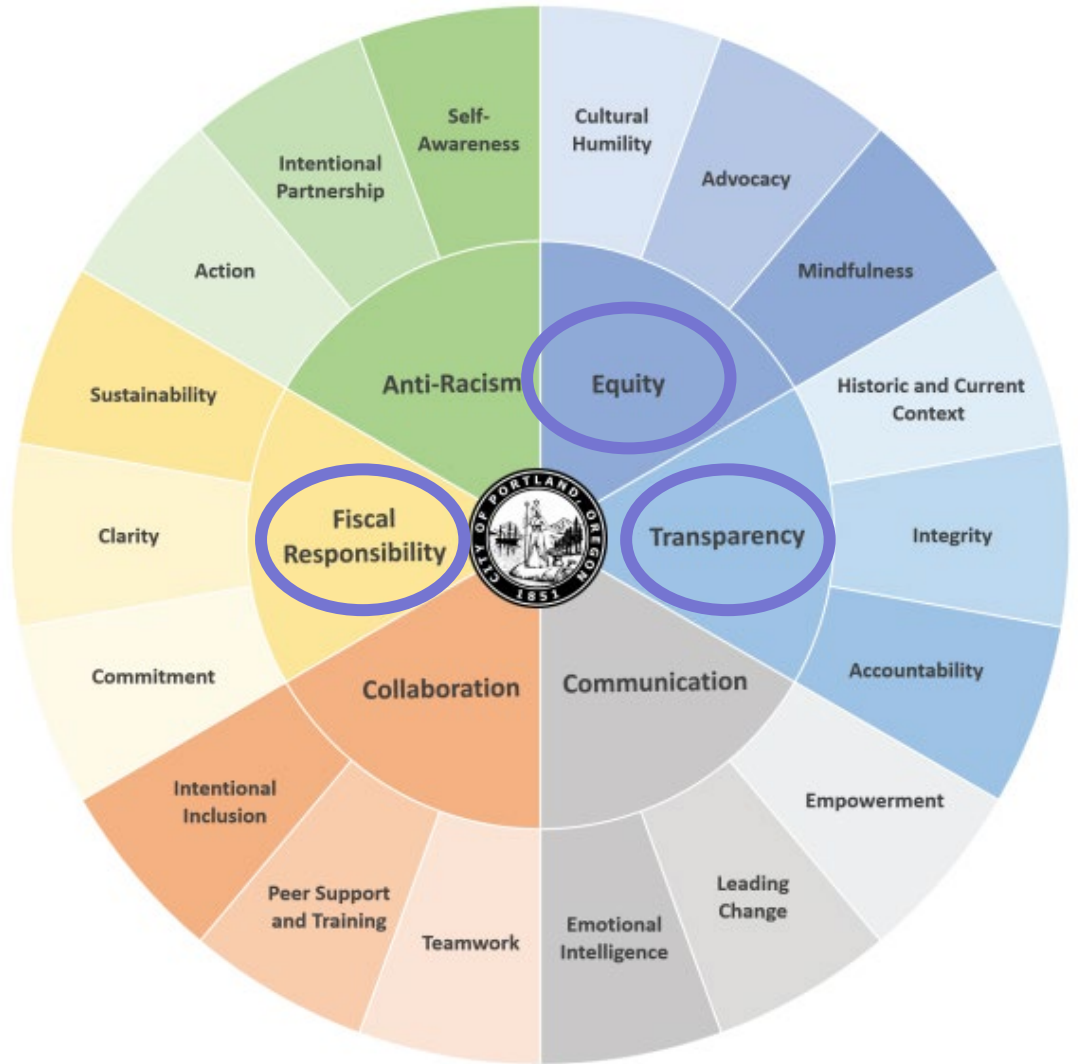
Self-Awareness

Intentional Partnership

Action

Cultural Humility

Advocacy

Mindfulness

Anti-Racism

Equity

Historic and Current Context

Sustainability

Clarity

Fiscal Responsibility

CITY OF PORTLAND, OREGON 1851

Transparency

Integrity

Commitment

Collaboration

Communication

Accountability

Intentional Inclusion

Empowerment

Peer Support and Training

Teamwork

Emotional Intelligence

Leading Change